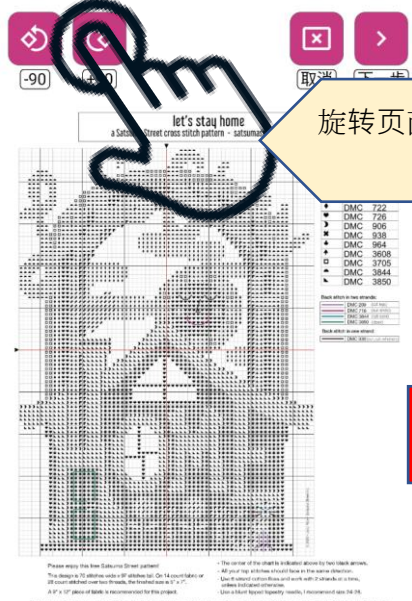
-90
+90
取消
下一步
旋转页面

let's stay home
a Satsuma Street cross stitch pattern - satsuma

DMC 722
DMC 726
DMC 906
DMC 938
DMC 964
DMC 3608
DMC 3705
DMC 3844
DMC 3850

Back stitch in two strands:
DMC 236
DMC 718
DMC 3844
DMC 3850

Back stitch in one strand:
DMC 310

Please enjoy this free Satsuma Street pattern!
This design is 70 stitches wide x 91 stitches tall. On 14 count fabric or 28 count stitched over two threads, the finished size is 5" x 7".
A 9" x 12" piece of fabric is recommended for this project.

The center of the chart is indicated above by two black arrows.
All your top stitches should face in the same direction.
Use stranded cotton floss and work with 2 strands at a time, unless indicated otherwise.
Use a blunt tipped tapestry needle, I recommend size 24-26.